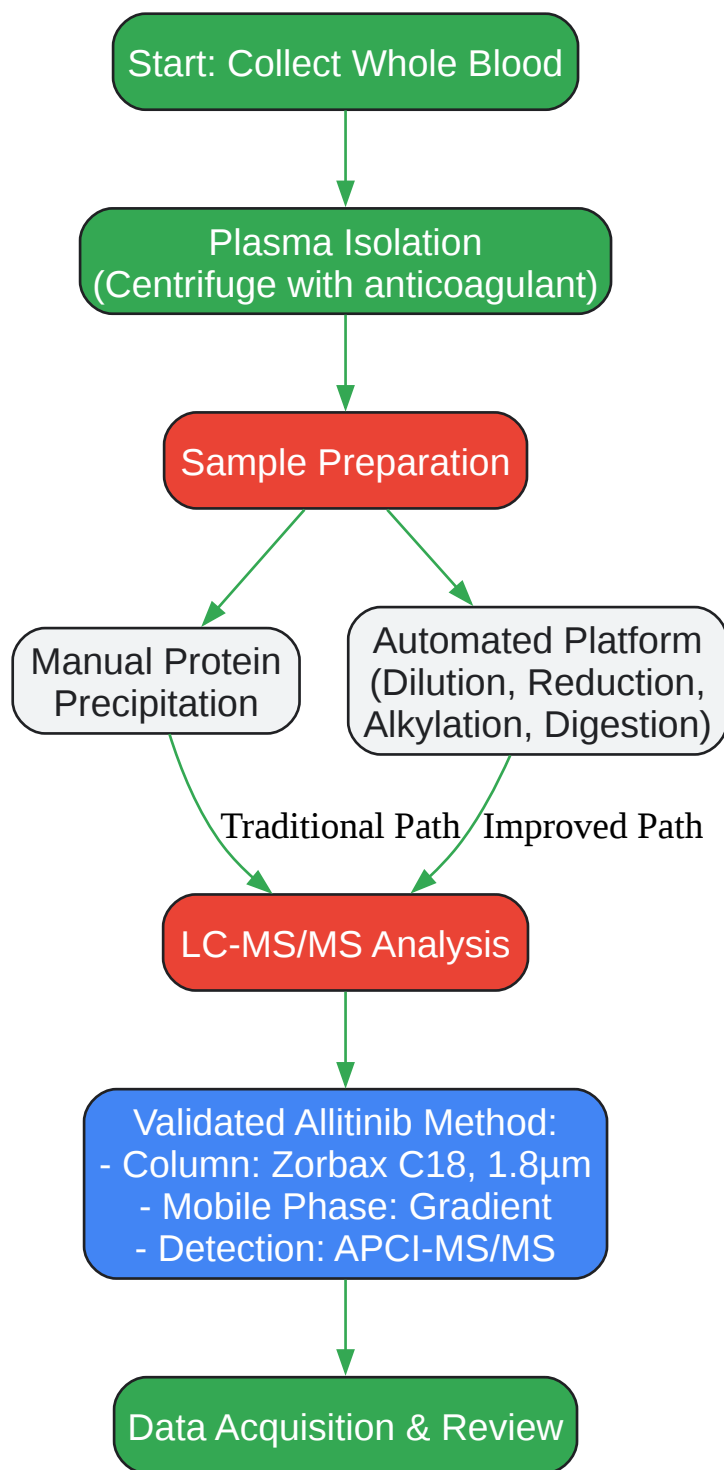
Start: Collect Whole Blood

Plasma Isolation
(Centrifuge with anticoagulant)

Sample Preparation

Manual Protein Precipitation

Automated Platform
(Dilution, Reduction, Alkylation, Digestion)

Traditional Path

Improved Path

LC-MS/MS Analysis

Validated Allitinib Method:
- Column: Zorbax C18, 1.8µm
- Mobile Phase: Gradient
- Detection: APCI-MS/MS

Data Acquisition & Review